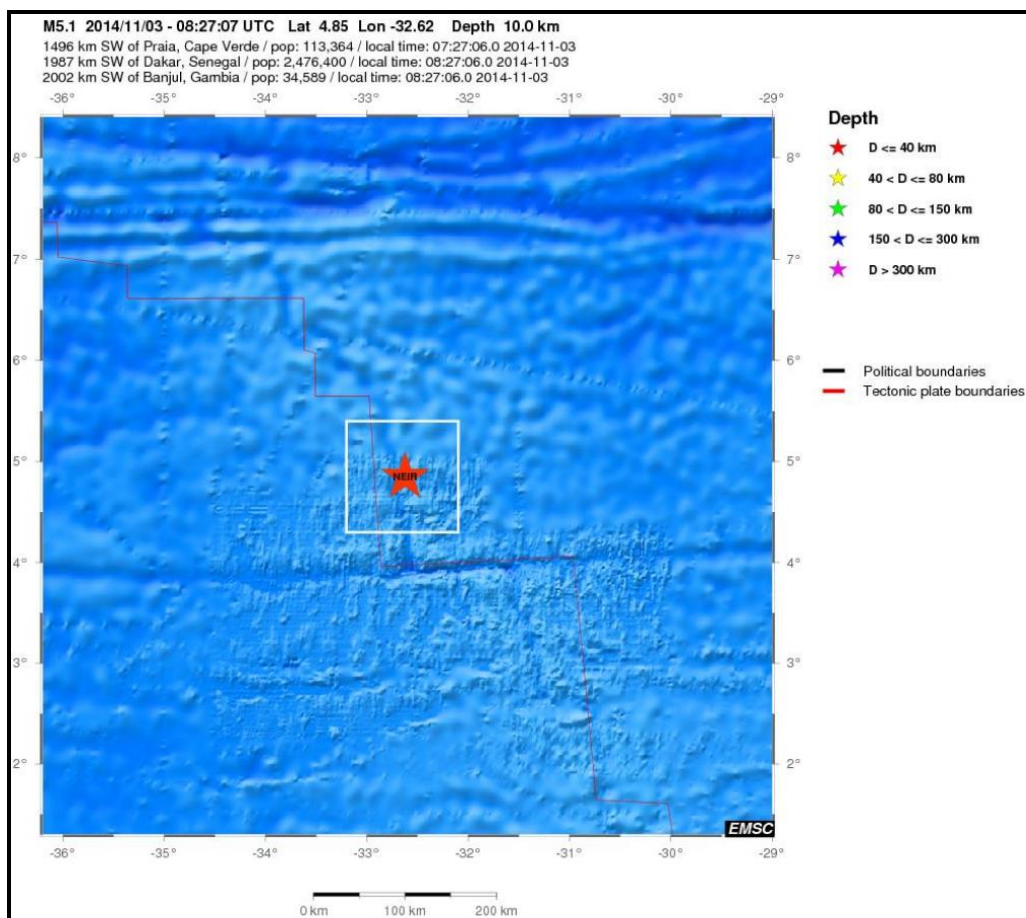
M5.1 2014/11/03 - 08:27:07 UTC Lat 4.85 Lon -32.62 Depth 10.0 km
1496 km SW of Praia, Cape Verde / pop: 113,364 / local time: 07:27:06.0 2014-11-03
1987 km SW of Dakar, Senegal / pop: 2,476,400 / local time: 08:27:06.0 2014-11-03
2002 km SW of Banjul, Gambia / pop: 34,589 / local time: 08:27:06.0 2014-11-03

-36° -35° -34° -33° -32° -31° -30° -29°

8° 7° 6° 5° 4° 3° 2°

NEIR

EMSC

-36° -35° -34° -33° -32° -31° -30° -29°

0 km 100 km 200 km

Depth
D <= 40 km
40 < D <= 80 km
80 < D <= 150 km
150 < D <= 300 km
D > 300 km

Political boundaries
Tectonic plate boundaries